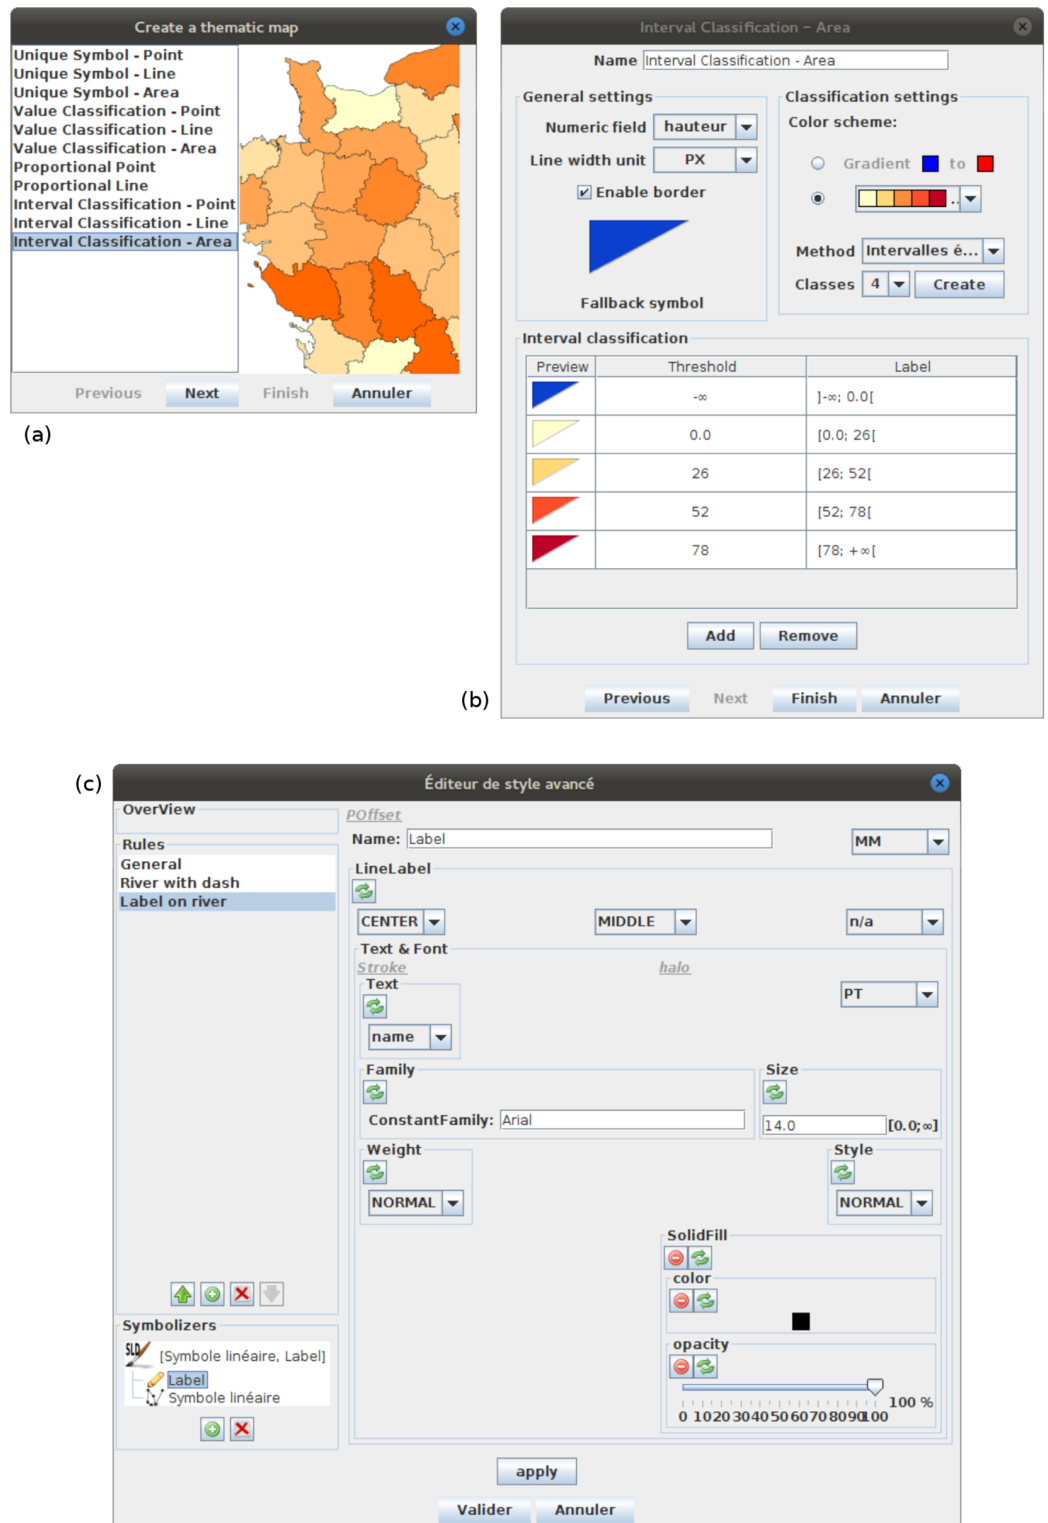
Create a thematic map

Unique Symbol - Point
Unique Symbol - Line
Unique Symbol - Area
Value Classification - Point
Value Classification - Line
Value Classification - Area
Proportional Point
Proportional Line
Interval Classification - Point
Interval Classification - Line
Interval Classification - Area

Previous Next Finish Annuler

(a)

Interval Classification – Area

Name Interval Classification - Area

General settings
Numeric field hauteur
Line width unit PX
Enable border
Fallback symbol

Classification settings
Color scheme:
Gradient to
Method Intervalles é...
Classes 4 Create

Interval classification

| Preview | Threshold | Label |
|---|---|---|
| | -∞ | ]-∞; 0.0[ |
| | 0.0 | [0.0; 26[ |
| | 26 | [26; 52[ |
| | 52 | [52; 78[ |
| | 78 | [78; +∞[ |

Add Remove

(b)

Previous Next Finish Annuler

(c)

Éditeur de style avancé

OverView
Rules
General
River with dash
Label on river

Symbolizers
[Symbole linéaire, Label]
Label
Symbole linéaire

POffset
Name: Label
MM
LineLabel
CENTER MIDDLE n/a
Text & Font
Stroke halo
Text
PT
name
Family
ConstantFamily: Arial
Size
14.0 [0.0; ∞]
Weight
NORMAL
Style
NORMAL
SolidFill
color
opacity
100 %
0 10 20 30 40 50 60 70 80 90 100

apply
Valider Annuler